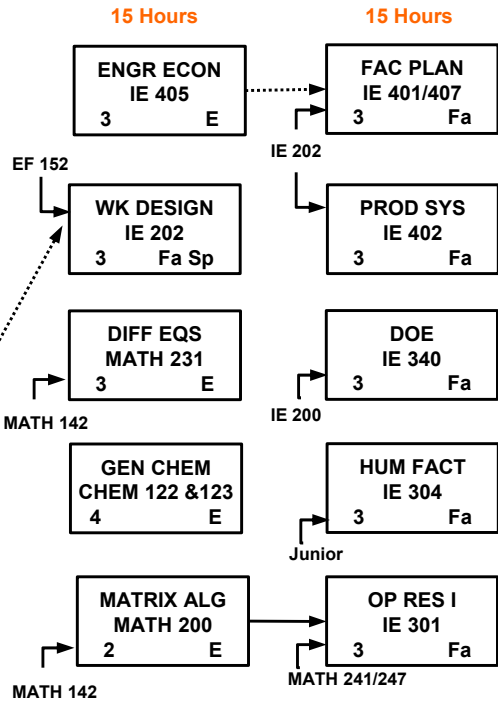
15 Hours

ENGR ECON
IE 405
3 E

EF 152

WK DESIGN
IE 202
3 Fa Sp

DIFF EQS
MATH 231
3 E

MATH 142

GEN CHEM
CHEM 122 &123
4 E

MATRIX ALG
MATH 200
2 E

MATH 142

15 Hours

FAC PLAN
IE 401/407
3 Fa

IE 202

PROD SYS
IE 402
3 Fa

DOE
IE 340
3 Fa

IE 200

HUM FACT
IE 304
3 Fa

Junior

OP RES I
IE 301
3 Fa

MATH 241/247